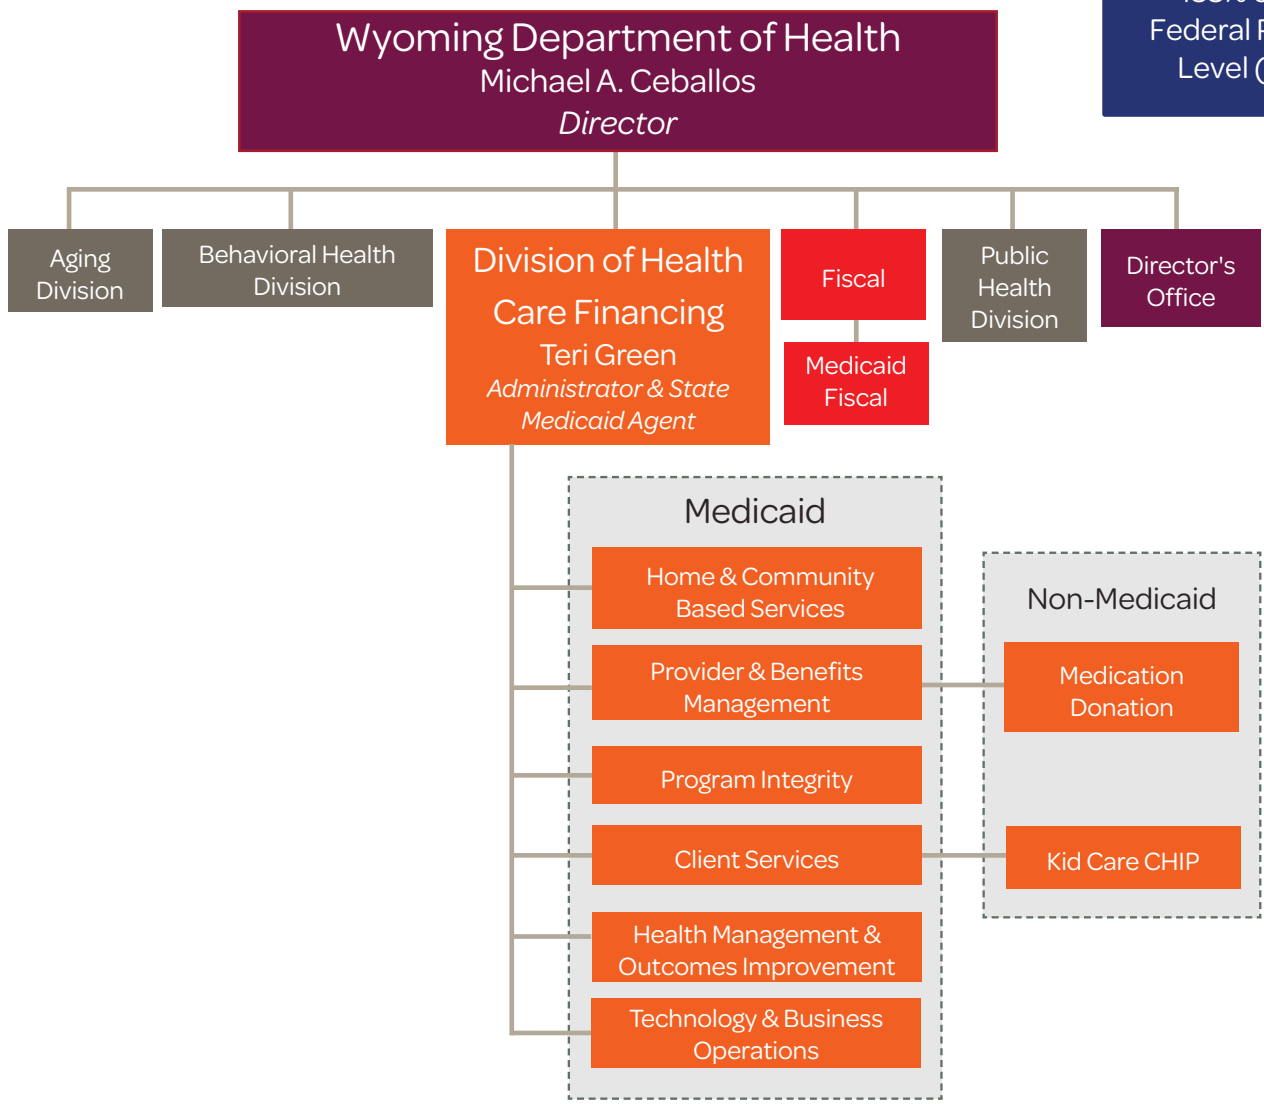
Wyoming Department of Health
Michael A. Ceballos
Director

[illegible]
Federal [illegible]
Level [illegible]

Aging Division

Behavioral Health Division

Division of Health Care Financing
Teri Green
Administrator & State Medicaid Agent

Fiscal

Medicaid Fiscal

Public Health Division

Director's Office

Medicaid

Home & Community Based Services

Provider & Benefits Management

Program Integrity

Client Services

Health Management & Outcomes Improvement

Technology & Business Operations

Non-Medicaid

Medication Donation

Kid Care CHIP